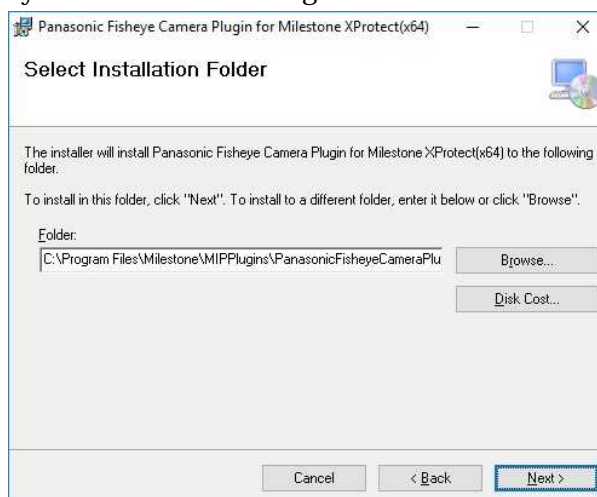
Panasonic Fisheye Camera Plugin for Milestone XProtect(x64)

Select Installation Folder

The installer will install Panasonic Fisheye Camera Plugin for Milestone XProtect(x64) to the following folder.

To install in this folder, click "Next". To install to a different folder, enter it below or click "Browse".

Folder:

C:\Program Files\Milestone\MIPPlugins\PanasonicFisheyeCameraPlu

Browse...

Disk Cost...

Cancel

< Back

Next >